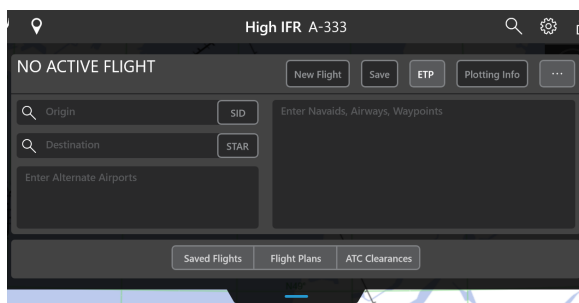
High IFR A-333

NO ACTIVE FLIGHT

New Flight
Save
ETP
Plotting Info
···

Origin
SID
Destination
STAR
Enter Alternate Airports

Enter Navaids, Airways, Waypoints

Saved Flights
Flight Plans
ATC Clearances